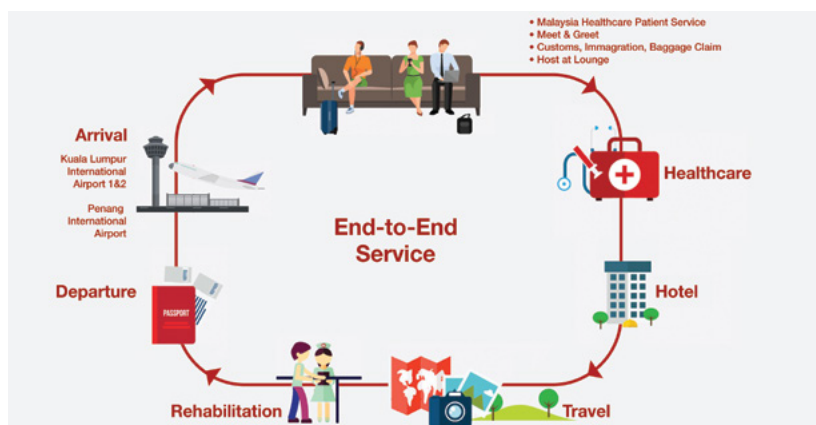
• Malaysia Healthcare Patient Service
• Meet & Greet
• Customs, Immagration, Baggage Claim
• Host at Lounge

Arrival

Kuala Lumpur International Airport 1&2

Penang International Airport

End-to-End Service

Healthcare

Hotel

Departure

PASSPORT

Rehabilitation

Travel